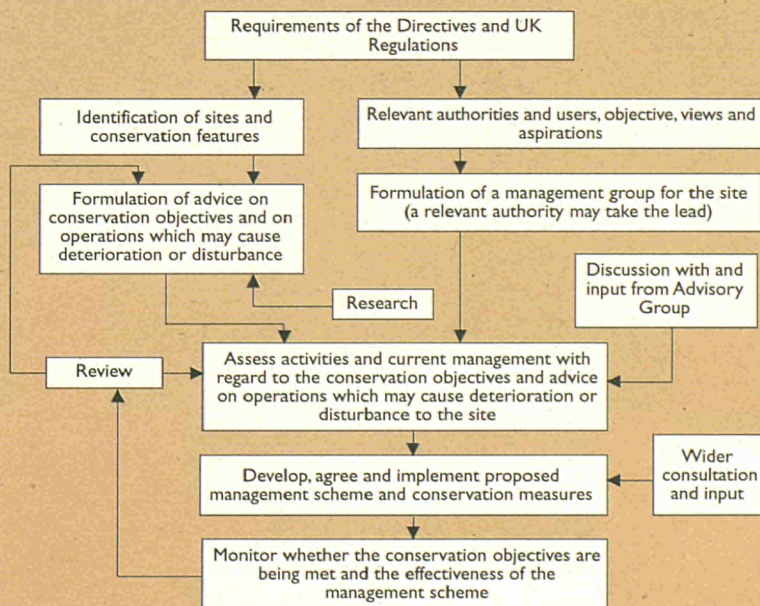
Requirements of the Directives and UK Regulations

Identification of sites and conservation features

Relevant authorities and users, objective, views and aspirations

Formulation of advice on conservation objectives and on operations which may cause deterioration or disturbance

Formulation of a management group for the site (a relevant authority may take the lead)

Discussion with and input from Advisory Group

Research

Review

Assess activities and current management with regard to the conservation objectives and advice on operations which may cause deterioration or disturbance to the site

Wider consultation and input

Develop, agree and implement proposed management scheme and conservation measures

Monitor whether the conservation objectives are being met and the effectiveness of the management scheme